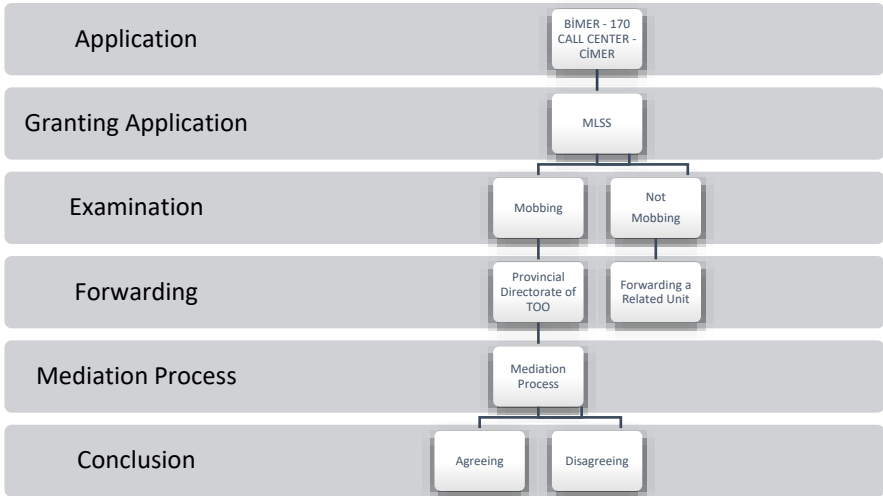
Application

BİMER - 170 CALL CENTER - CİMER

Granting Application

MLSS

Examination

Mobbing

Not Mobbing

Forwarding

Provincial Directorate of TOO

Forwarding a Related Unit

Mediation Process

Mediation Process

Conclusion

Agreeing

Disagreeing